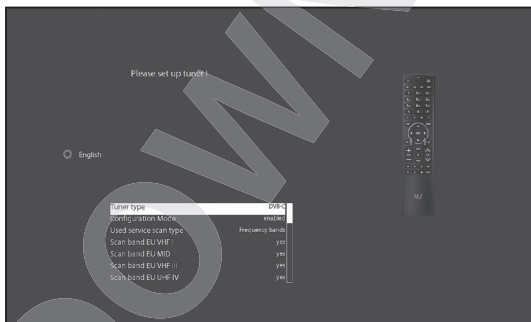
Please set up tuner !

English

| | |
|---|---|
| Tuner type | DVB-C |
| Configuration Mode | enabled |
| Used service scan type | Frequency bands |
| Scan band EU VHF I | yes |
| Scan band EU MID | yes |
| Scan band EU VHF III | yes |
| Scan band EU UHF IV | yes |